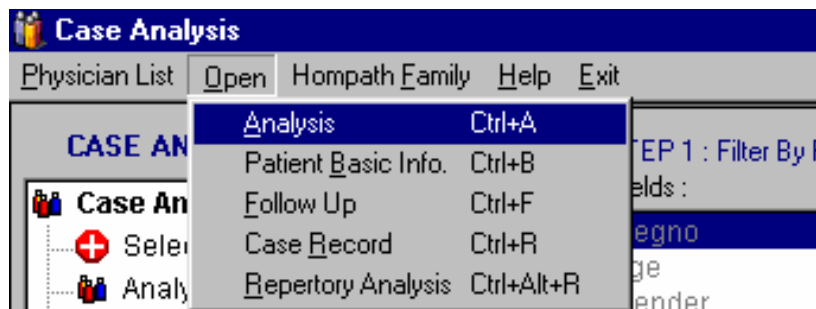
Case Analysis

Physician List Open Hompath Family Help Exit

| Analysis | Ctrl+A |
|---|---|
| Patient Basic Info. | Ctrl+B |
| Follow Up | Ctrl+F |
| Case Record | Ctrl+R |
| Repertory Analysis | Ctrl+Alt+R |

CASE AN

Case An

Sele

Analy

TEP 1 : Filter By

elds :

egno

ge

ender